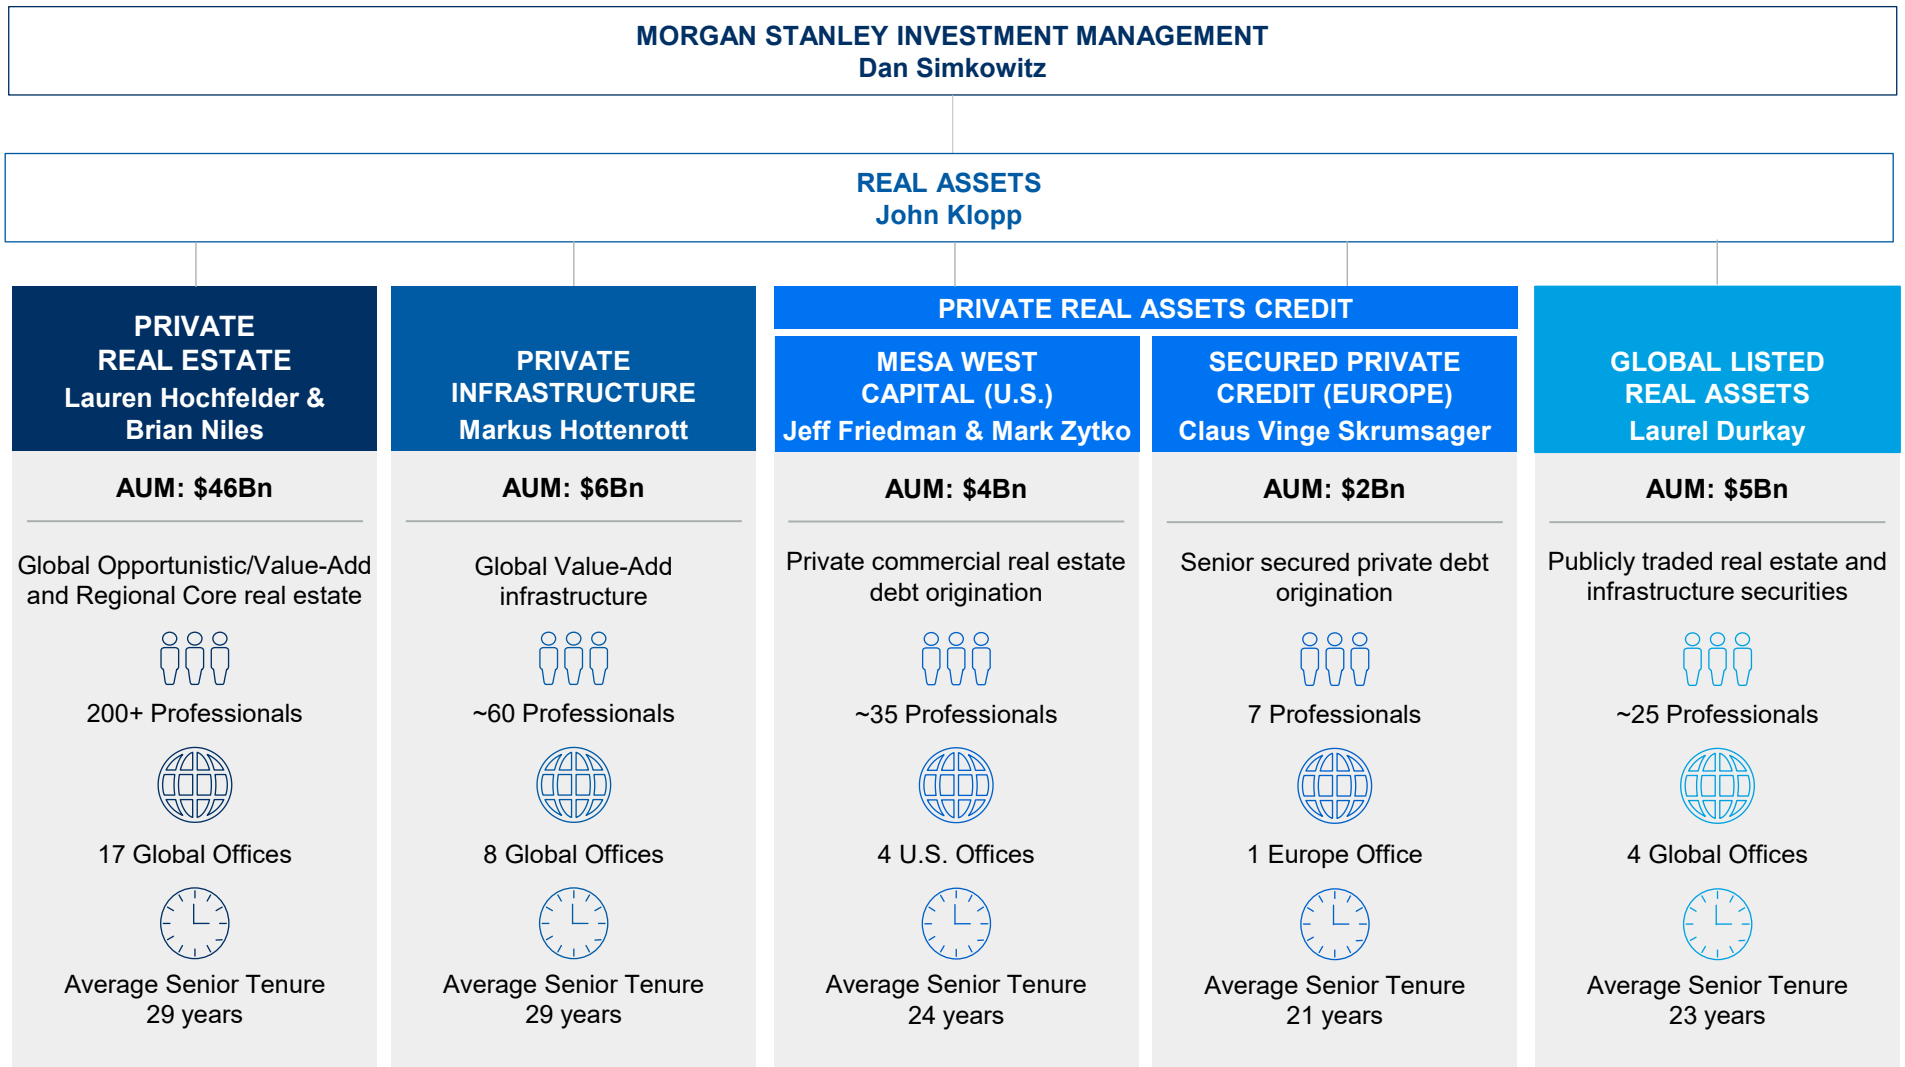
MORGAN STANLEY INVESTMENT MANAGEMENT
Dan Simkowitz

REAL ASSETS
John Klopp

PRIVATE REAL ESTATE
Lauren Hochfelder & Brian Niles

AUM: $46Bn

Global Opportunistic/Value-Add and Regional Core real estate

200+ Professionals

17 Global Offices

Average Senior Tenure
29 years

PRIVATE INFRASTRUCTURE
Markus Hottenrott

AUM: $6Bn

Global Value-Add infrastructure

~60 Professionals

8 Global Offices

Average Senior Tenure
29 years

PRIVATE REAL ASSETS CREDIT

MESA WEST CAPITAL (U.S.)
Jeff Friedman & Mark Zytko

AUM: $4Bn

Private commercial real estate debt origination

~35 Professionals

4 U.S. Offices

Average Senior Tenure
24 years

SECURED PRIVATE CREDIT (EUROPE)
Claus Vinge Skrumsager

AUM: $2Bn

Senior secured private debt origination

7 Professionals

1 Europe Office

Average Senior Tenure
21 years

GLOBAL LISTED REAL ASSETS
Laurel Durkay

AUM: $5Bn

Publicly traded real estate and infrastructure securities

~25 Professionals

4 Global Offices

Average Senior Tenure
23 years